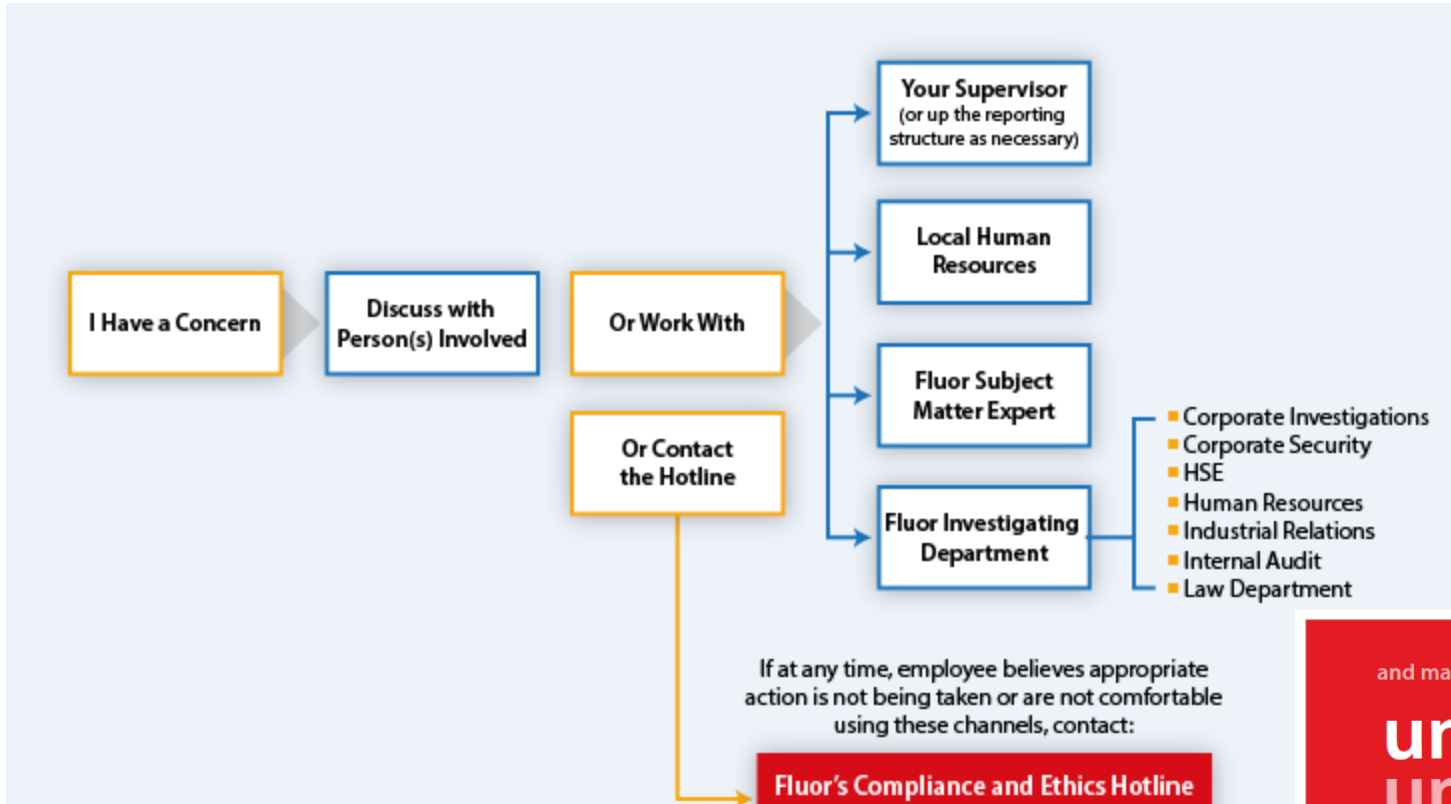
I Have a Concern

Discuss with Person(s) Involved

Or Work With

Or Contact the Hotline

Your Supervisor (or up the reporting structure as necessary)

Local Human Resources

Fluor Subject Matter Expert

Fluor Investigating Department

- Corporate Investigations
- Corporate Security
- HSE
- Human Resources
- Industrial Relations
- Internal Audit
- Law Department

If at any time, employee believes appropriate action is not being taken or are not comfortable using these channels, contact:

Fluor's Compliance and Ethics Hotline

and ma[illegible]

ur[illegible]